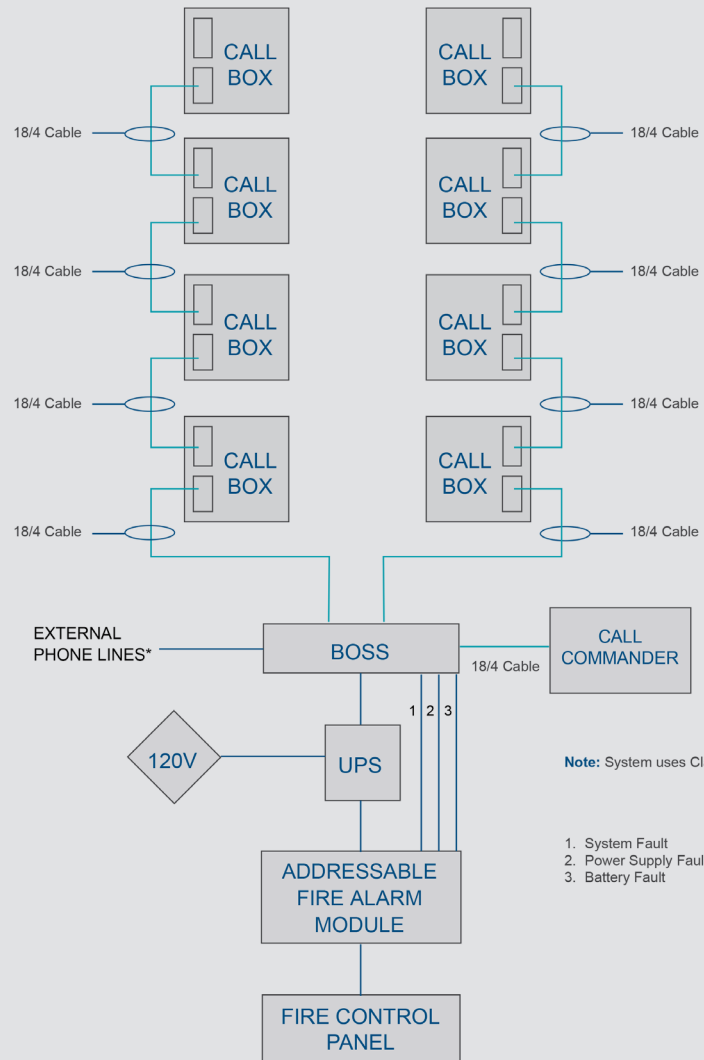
CALL BOX

CALL BOX

18/4 Cable

18/4 Cable

CALL BOX

CALL BOX

18/4 Cable

18/4 Cable

CALL BOX

CALL BOX

18/4 Cable

18/4 Cable

CALL BOX

CALL BOX

18/4 Cable

18/4 Cable

EXTERNAL PHONE LINES*

BOSS

18/4 Cable

CALL COMMANDER

1 2 3

120V

UPS

Note: System uses Cl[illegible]

1. System Fault
2. Power Supply Faul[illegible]
3. Battery Fault

ADDRESSABLE FIRE ALARM MODULE

FIRE CONTROL PANEL